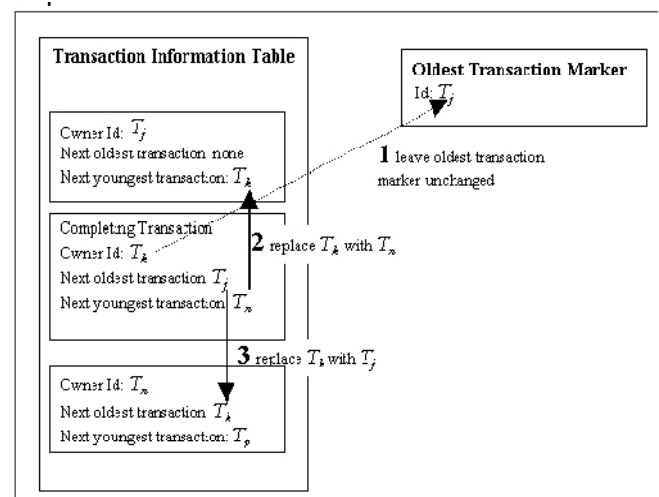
Transaction Information Table

Owner Id: $T_j$
Next oldest transaction: none
Next youngest transaction: $T_k$

Completing Transaction
Owner Id: $T_k$
Next oldest transaction: $T_j$
Next youngest transaction: $T_n$

Owner Id: $T_n$
Next oldest transaction: $T_k$
Next youngest transaction: $T_p$

Oldest Transaction Marker
Id: $T_j$

1 leave oldest transaction marker unchanged

2 replace $T_k$ with $T_n$

3 replace $T_k$ with $T_j$